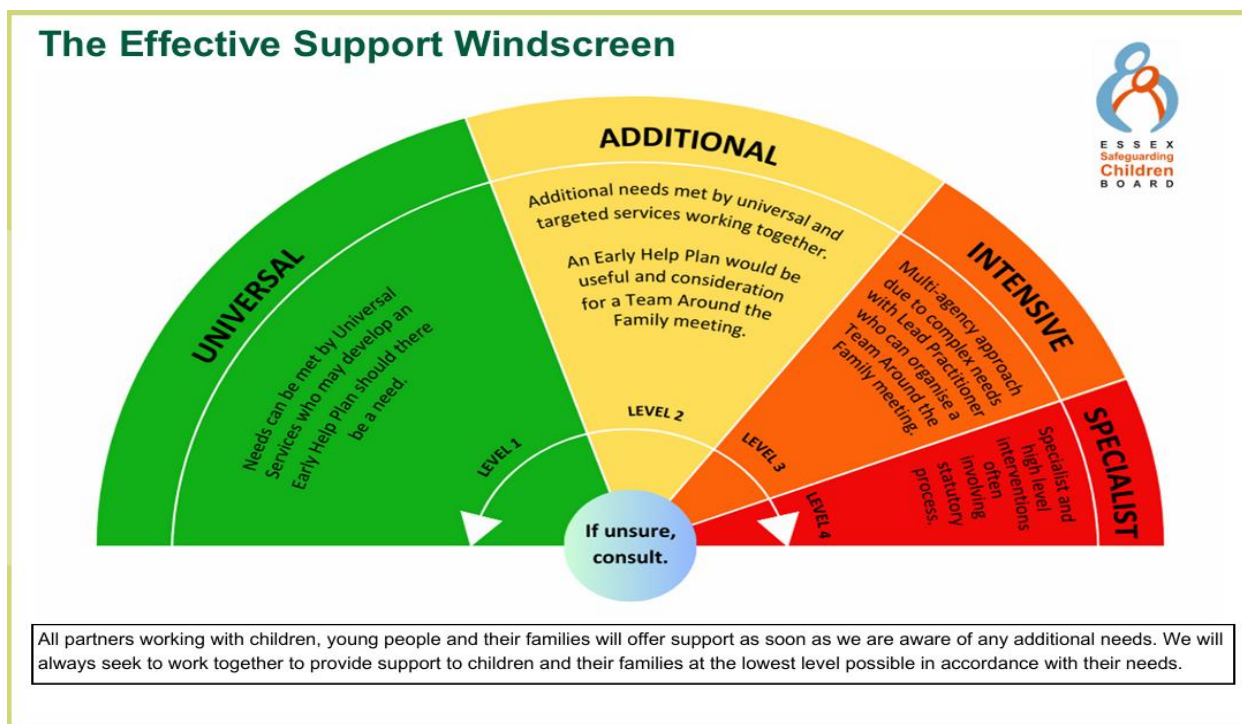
The Effective Support Windscreen

ESSEX Safeguarding Children BOARD

UNIVERSAL

Needs can be met by Universal Services who may develop an Early Help Plan should there be a need.

LEVEL 1

ADDITIONAL

Additional needs met by universal and targeted services working together.

An Early Help Plan would be useful and consideration for a Team Around the Family meeting.

LEVEL 2

INTENSIVE

Multi-agency approach due to complex needs with Lead Practitioner who can organise a Team Around the Family meeting.

LEVEL 3

SPECIALIST

Specialist and high level interventions often involving statutory process.

LEVEL 4

If unsure, consult.

All partners working with children, young people and their families will offer support as soon as we are aware of any additional needs. We will always seek to work together to provide support to children and their families at the lowest level possible in accordance with their needs.